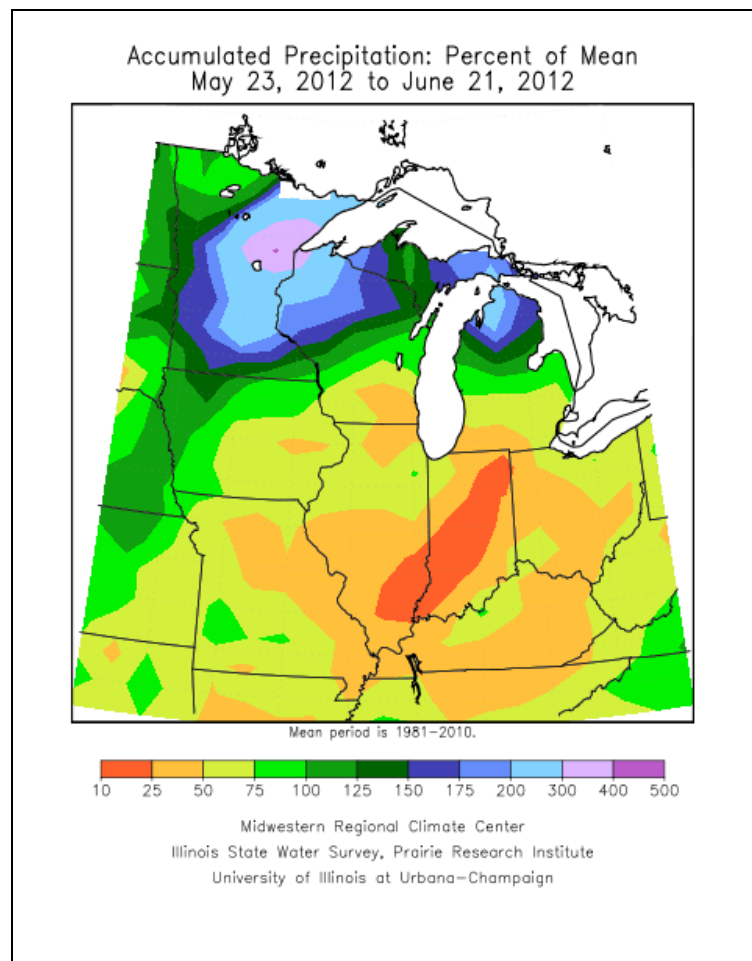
Accumulated Precipitation: Percent of Mean
May 23, 2012 to June 21, 2012

Mean period is 1981-2010.

10 25 50 75 100 125 150 175 200 300 400 500

Midwestern Regional Climate Center
Illinois State Water Survey, Prairie Research Institute
University of Illinois at Urbana-Champaign